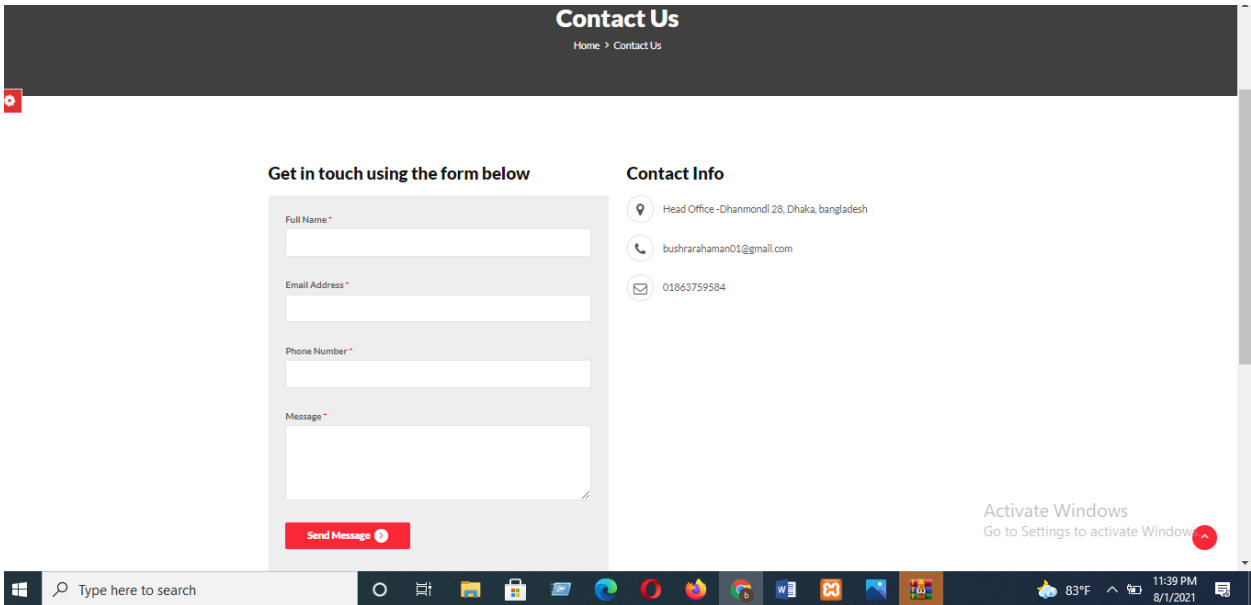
Contact Us

Home > Contact Us

Get in touch using the form below

Full Name *

Email Address *

Phone Number *

Message *

Send Message

Contact Info

Head Office -Dhanmondi 28, Dhaka, bangladesh

bushrarahaman01@gmail.com

01863759584

Activate Windows
Go to Settings to activate Windows.

Type here to search

83°F

11:39 PM
8/1/2021